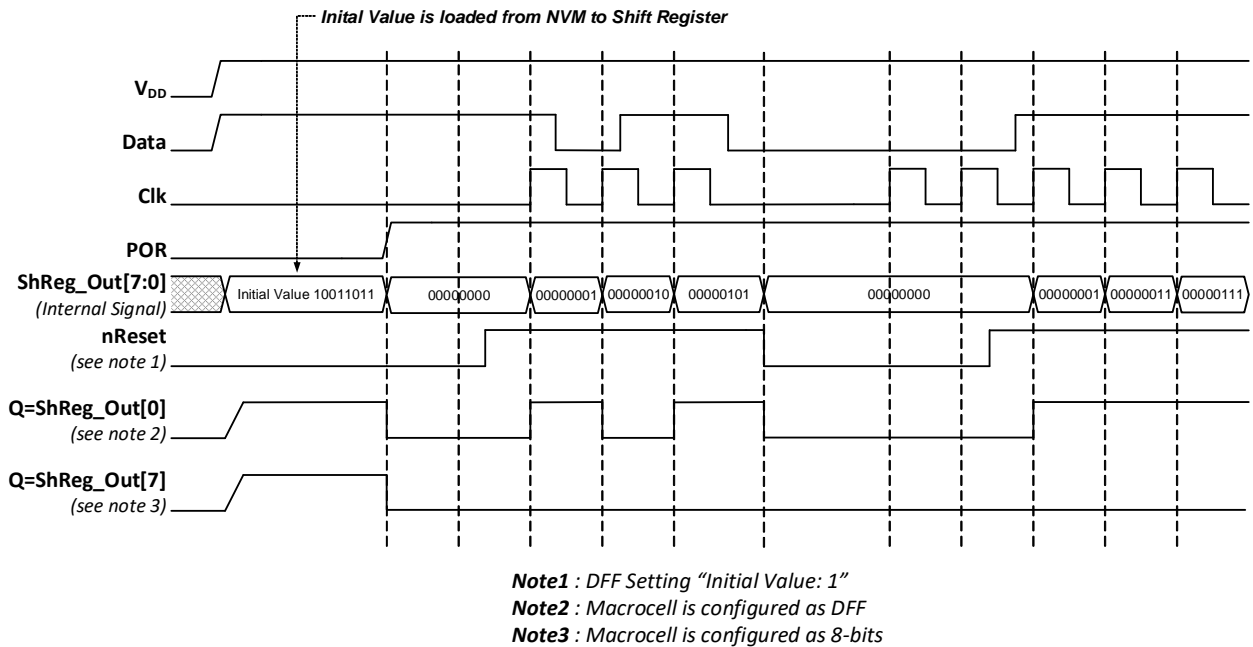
Inital Value is loaded from NVM to Shift Register

$V_{DD}$

Data

Clk

POR

ShReg_Out[7:0]
(Internal Signal)

Initial Value 10011011

00000000

00000001

00000010

00000101

00000000

00000001

00000011

00000111

nReset
(see note 1)

Q=ShReg_Out[0]
(see note 2)

Q=ShReg_Out[7]
(see note 3)

Note1 : DFF Setting "Initial Value: 1"
Note2 : Macrocell is configured as DFF
Note3 : Macrocell is configured as 8-bits